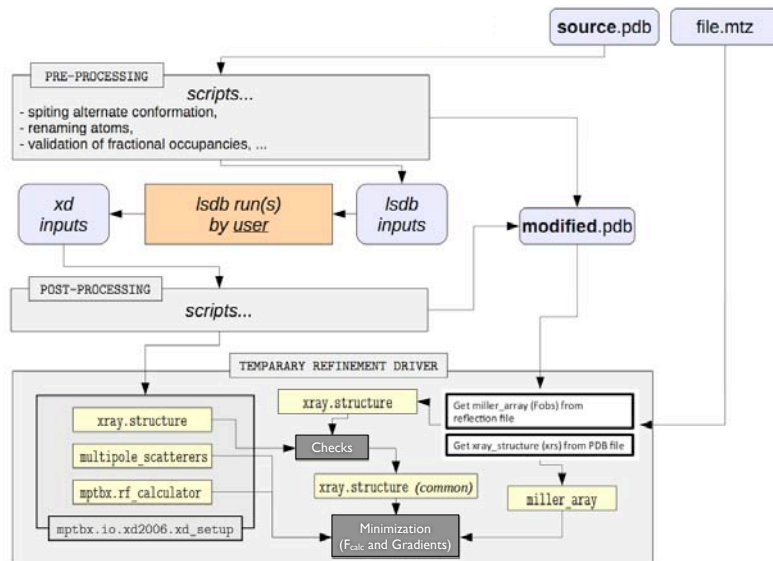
source.pdb

file.mtz

PRE-PROCESSING

scripts...

- spiting alternate conformation,
- renaming atoms,
- validation of fractional occupancies, ...

xd inputs

lsdb run(s) by user

lsdb inputs

modified.pdb

POST-PROCESSING

scripts...

TEMPARARY REFINEMENT DRIVER

xray.structure

multipole_scatterers

mptbx.rf_calculator

mptbx.io.xd2006.xd_setup

xray.structure

Checks

xray.structure (common)

Get miller_array (Fobs) from reflection file

Get xray_structure (xrs) from PDB file

miller_aray

Minimization ($F_{calc}$ and Gradients)